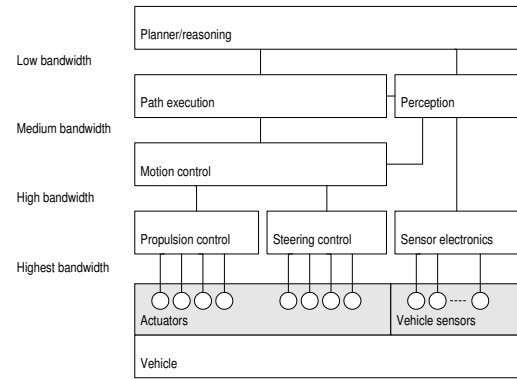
Planner/reasoning

Low bandwidth

Path execution

Perception

Medium bandwidth

Motion control

High bandwidth

Propulsion control

Steering control

Sensor electronics

Highest bandwidth

Actuators

Vehicle sensors

Vehicle